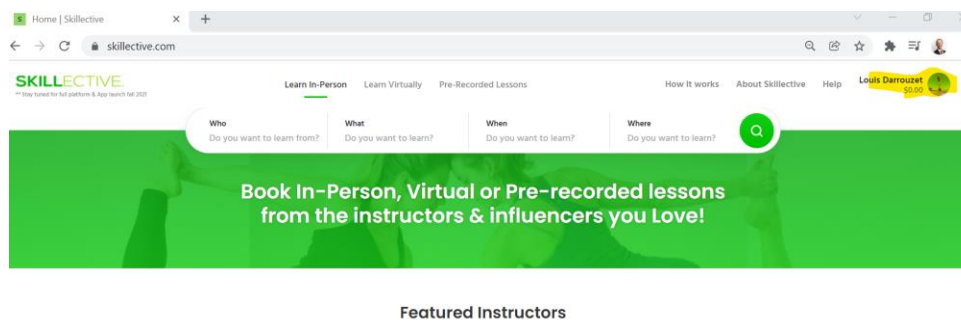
S Home | Skillective ×  +

skillective.com

SKILLECTIVE
** Stay tuned for full platform & App launch fall 2021

Learn In-Person  Learn Virtually  Pre-Recorded Lessons

How It works  About Skillective  Help  Louis Darrouzet
$0.00

Who
Do you want to learn from?

What
Do you want to learn?

When
Do you want to learn?

Where
Do you want to learn?

Book In-Person, Virtual or Pre-recorded lessons from the instructors & influencers you Love!

Featured Instructors